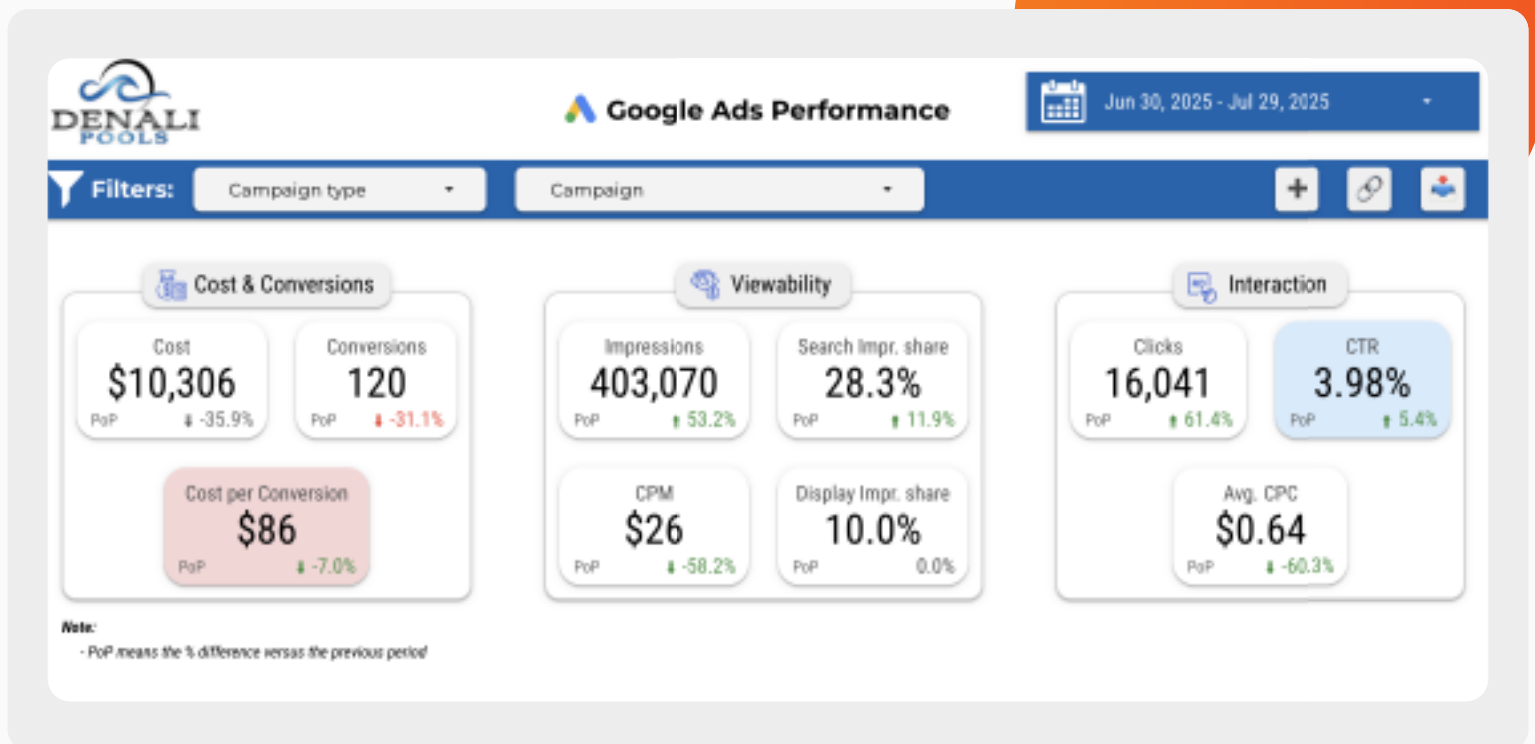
DENALI POOLS

Google Ads Performance

Jun 30, 2025 - Jul 29, 2025

Filters: Campaign type Campaign

Cost & Conversions

Cost
$10,306
PoP -35.9%

Conversions
120
PoP -31.1%

Cost per Conversion
$86
PoP -7.0%

Viewability

Impressions
403,070
PoP 53.2%

Search Impr. share
28.3%
PoP 11.9%

CPM
$26
PoP -58.2%

Display Impr. share
10.0%
PoP 0.0%

Interaction

Clicks
16,041
PoP 61.4%

CTR
3.98%
PoP 5.4%

Avg. CPC
$0.64
PoP -60.3%

Note:
- PoP means the % difference versus the previous period